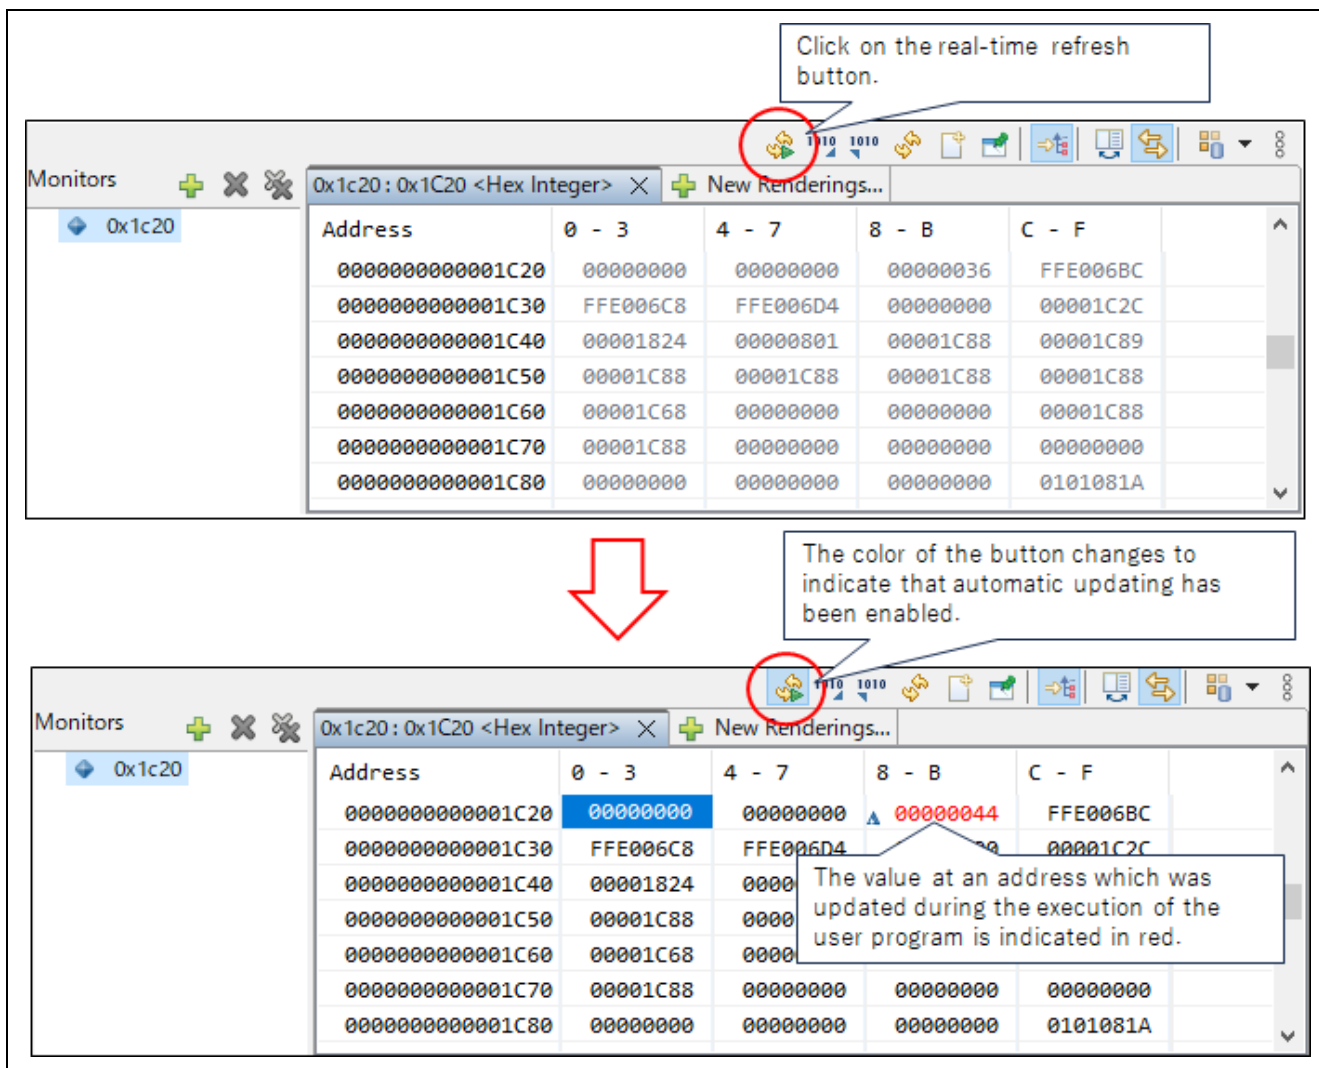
Click on the real-time refresh button.

Monitors

0x1c20

0x1c20 : 0x1C20 <Hex Integer>

New Renderings...

| Address | 0 - 3 | 4 - 7 | 8 - B | C - F |
|---|---|---|---|---|
| 0000000000001C20 | 00000000 | 00000000 | 00000036 | FFE006BC |
| 0000000000001C30 | FFE006C8 | FFE006D4 | 00000000 | 00001C2C |
| 0000000000001C40 | 00001824 | 00000801 | 00001C88 | 00001C89 |
| 0000000000001C50 | 00001C88 | 00001C88 | 00001C88 | 00001C88 |
| 0000000000001C60 | 00001C68 | 00000000 | 00000000 | 00001C88 |
| 0000000000001C70 | 00001C88 | 00000000 | 00000000 | 00000000 |
| 0000000000001C80 | 00000000 | 00000000 | 00000000 | 0101081A |

The color of the button changes to indicate that automatic updating has been enabled.

Monitors

0x1c20

0x1c20 : 0x1C20 <Hex Integer>

New Renderings...

| Address | 0 - 3 | 4 - 7 | 8 - B | C - F |
|---|---|---|---|---|
| 0000000000001C20 | 00000000 | 00000000 | 00000044 | FFE006BC |
| 0000000000001C30 | FFE006C8 | FFE006D4 | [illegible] | 00001C2C |
| 0000000000001C40 | 00001824 | 0000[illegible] | | |
| 0000000000001C50 | 00001C88 | 0000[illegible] | | |
| 0000000000001C60 | 00001C68 | 0000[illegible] | | |
| 0000000000001C70 | 00001C88 | 00000000 | 00000000 | 00000000 |
| 0000000000001C80 | 00000000 | 00000000 | 00000000 | 0101081A |

The value at an address which was updated during the execution of the user program is indicated in red.